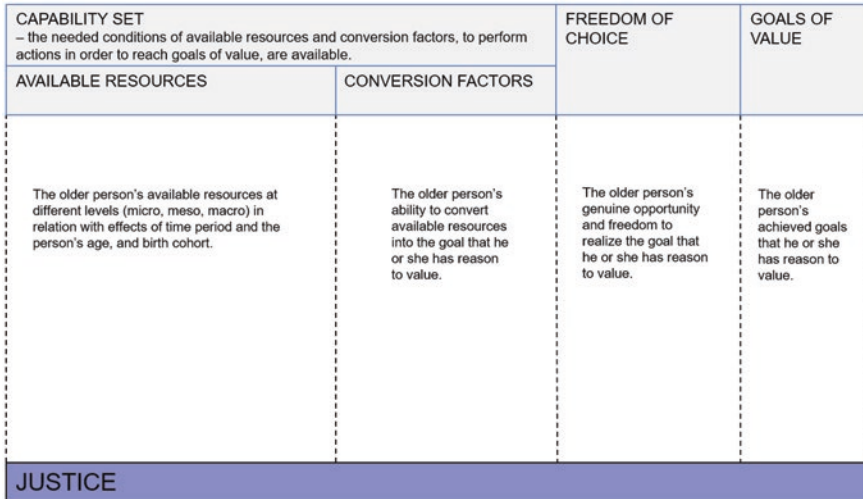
| CAPABILITY SET – the needed conditions of available resources and conversion factors, to perform actions in order to reach goals of value, are available. | | FREEDOM OF CHOICE | GOALS OF VALUE |
|---|---|---|---|
| AVAILABLE RESOURCES | CONVERSION FACTORS | | |
| The older person's available resources at different levels (micro, meso, macro) in relation with effects of time period and the person's age, and birth cohort. | The older person's ability to convert available resources into the goal that he or she has reason to value. | The older person's genuine opportunity and freedom to realize the goal that he or she has reason to value. | The older person's achieved goals that he or she has reason to value. |

JUSTICE